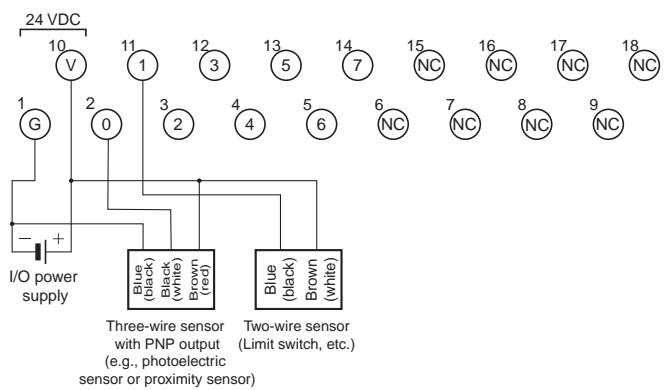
24 VDC

10 V
11 1
12 3
13 5
14 7
15 NC
16 NC
17 NC
18 NC

1 G
2 0
3 2
4 4
5 6
6 NC
7 NC
8 NC
9 NC

− +

I/O power supply

Blue (black)
Black (white)
Brown (red)

Blue (black)
Brown (white)

Three-wire sensor with PNP output (e.g., photoelectric sensor or proximity sensor)

Two-wire sensor (Limit switch, etc.)